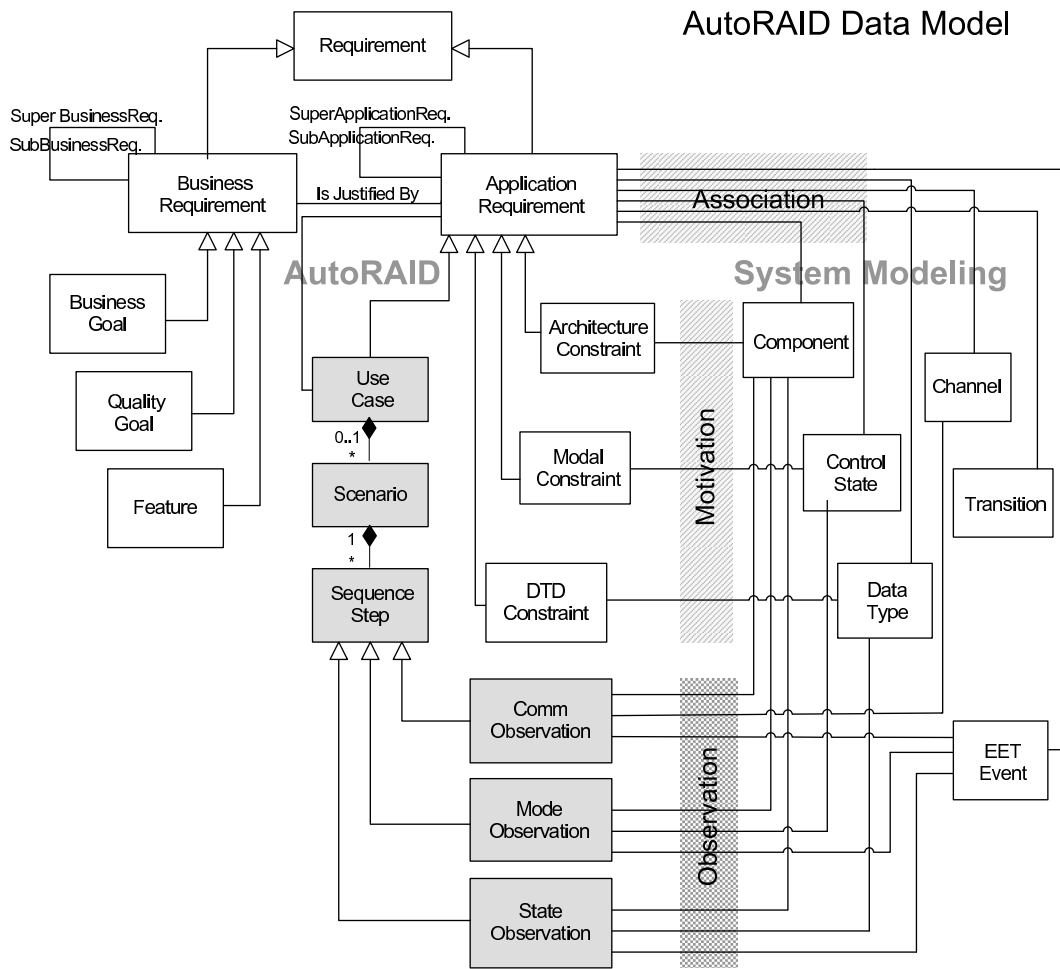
AutoRAID Data Model

Requirement

Super BusinessReq.

SubBusinessReq.

SuperApplicationReq.

SubApplicationReq.

Business Requirement

Is Justified By

Application Requirement

Association

AutoRAID

System Modeling

Business Goal

Quality Goal

Feature

Use Case

0..1

*

Scenario

1

*

Sequence Step

Architecture Constraint

Component

Motivation

Channel

Modal Constraint

Control State

Transition

DTD Constraint

Data Type

Comm Observation

EET Event

Mode Observation

Observation

State Observation